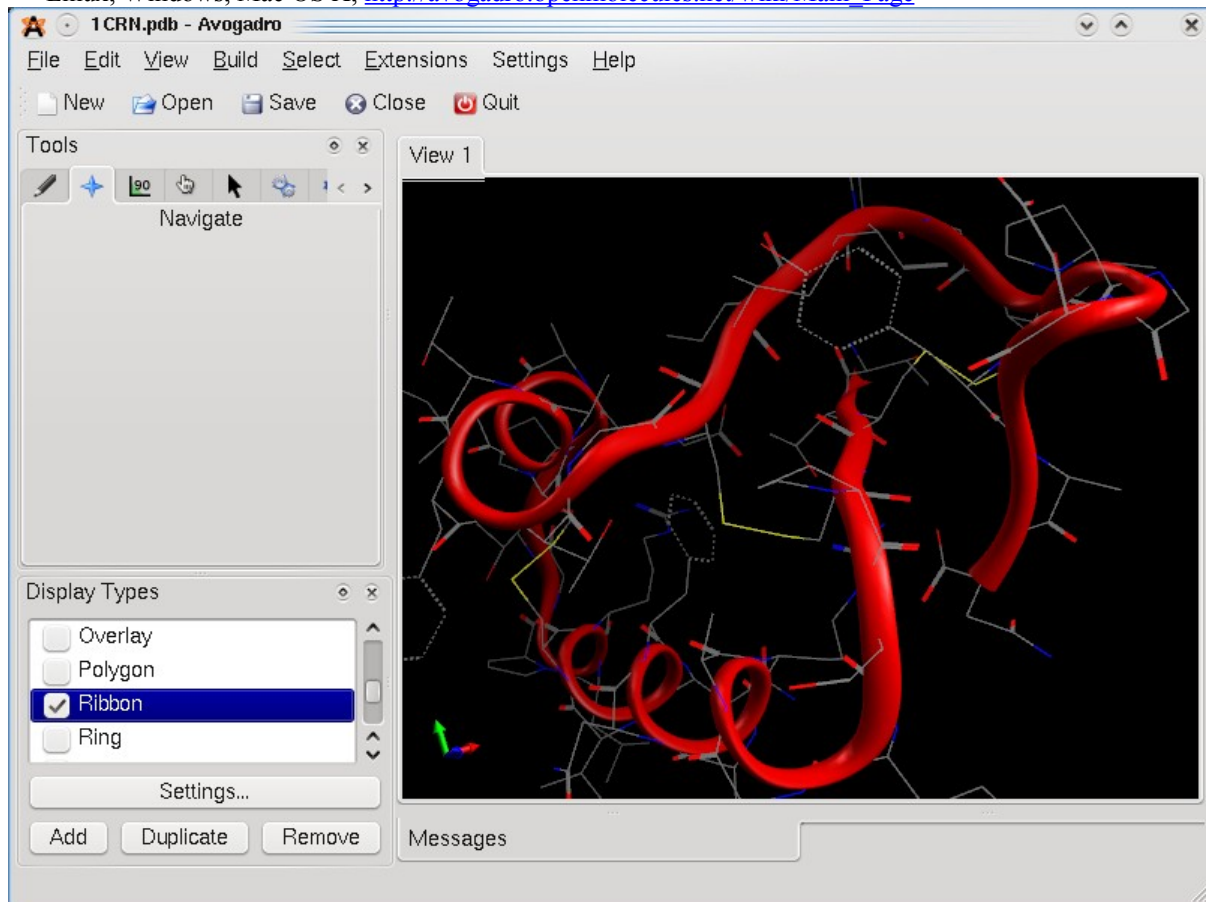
Linux, Windows, Mac OS X, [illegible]

1CRN.pdb - Avogadro

File Edit View Build Select Extensions Settings Help

New Open Save Close Quit

Tools

Navigate

View 1

Display Types

Overlay
Polygon
Ribbon
Ring

Settings...

Add Duplicate Remove

Messages